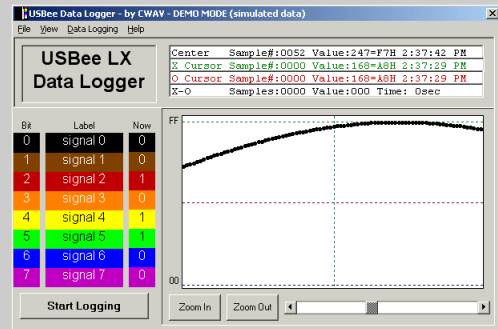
USBee Data Logger - by CWAV - DEMO MODE (simulated data)

File View Data Logging Help

USBee LX Data Logger

Center Sample#:0052 Value:247=F7H 2:37:42 PM
X Cursor Sample#:0000 Value:168=A8H 2:37:29 PM
O Cursor Sample#:0000 Value:168=A8H 2:37:29 PM
X-O Samples:0000 Value:000 Time: 0sec

| Bit | Label | Now |
|---|---|---|
| 0 | signal 0 | 0 |
| 1 | signal 1 | 0 |
| 2 | signal 2 | 1 |
| 3 | signal 3 | 0 |
| 4 | signal 4 | 1 |
| 5 | signal 5 | 1 |
| 6 | signal 6 | 0 |
| 7 | signal 7 | 0 |

FF

00

Start Logging

Zoom In

Zoom Out